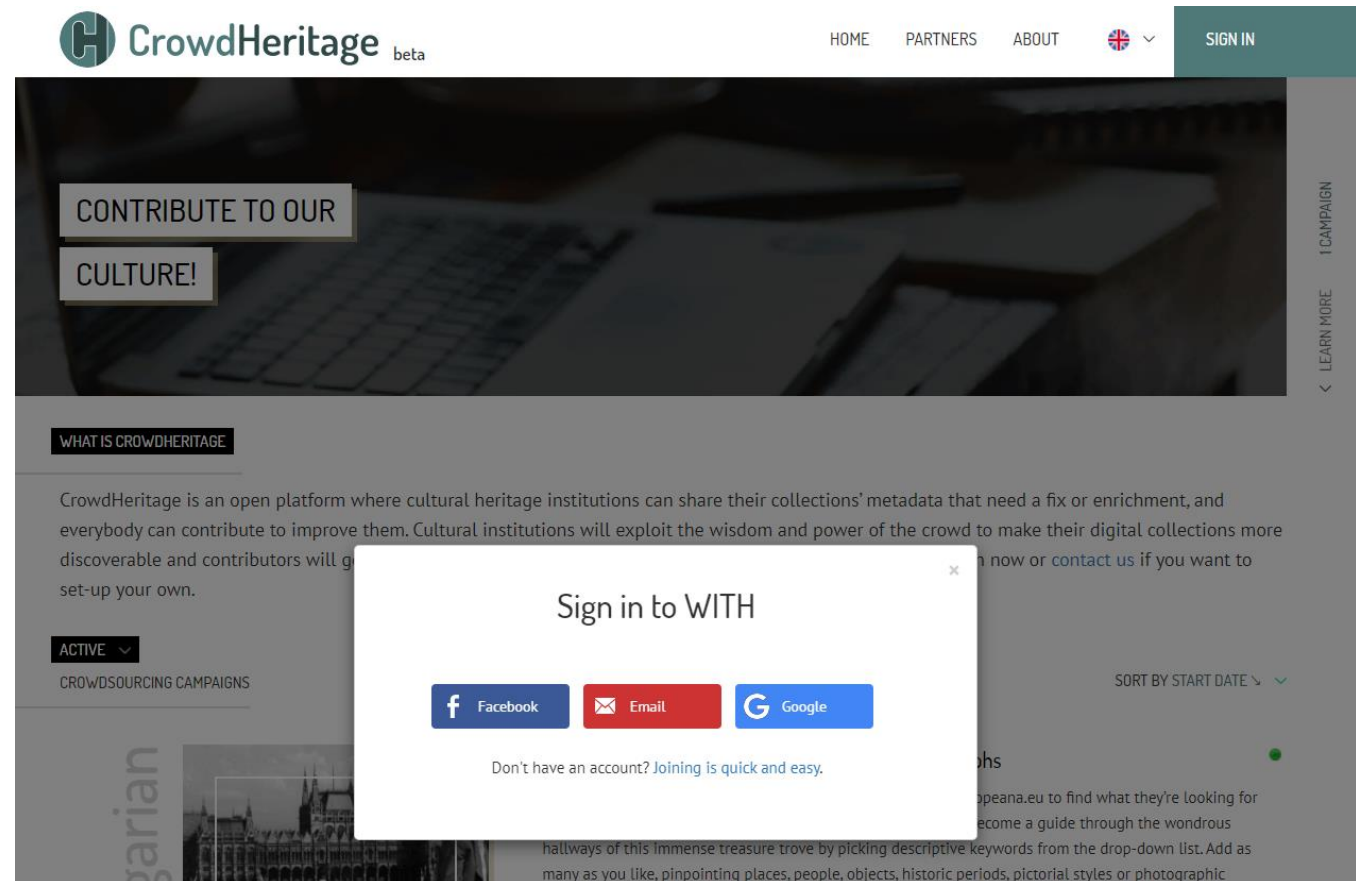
CrowdHeritage beta

HOME PARTNERS ABOUT SIGN IN

CONTRIBUTE TO OUR CULTURE!

1 CAMPAIGN

LEARN MORE

WHAT IS CROWDHERITAGE

CrowdHeritage is an open platform where cultural heritage institutions can share their collections' metadata that need a fix or enrichment, and everybody can contribute to improve them. Cultural institutions will exploit the wisdom and power of the crowd to make their digital collections more discoverable and contributors will g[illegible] n now or contact us if you want to set-up your own.

ACTIVE

CROWDSOURCING CAMPAIGNS

SORT BY START DATE

×

Sign in to WITH

Facebook Email Google

Don't have an account? Joining is quick and easy.

garian

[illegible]phs

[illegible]peana.eu to find what they're looking for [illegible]ecome a guide through the wondrous hallways of this immense treasure trove by picking descriptive keywords from the drop-down list. Add as many as you like, pinpointing places, people, objects, historic periods, pictorial styles or photographic